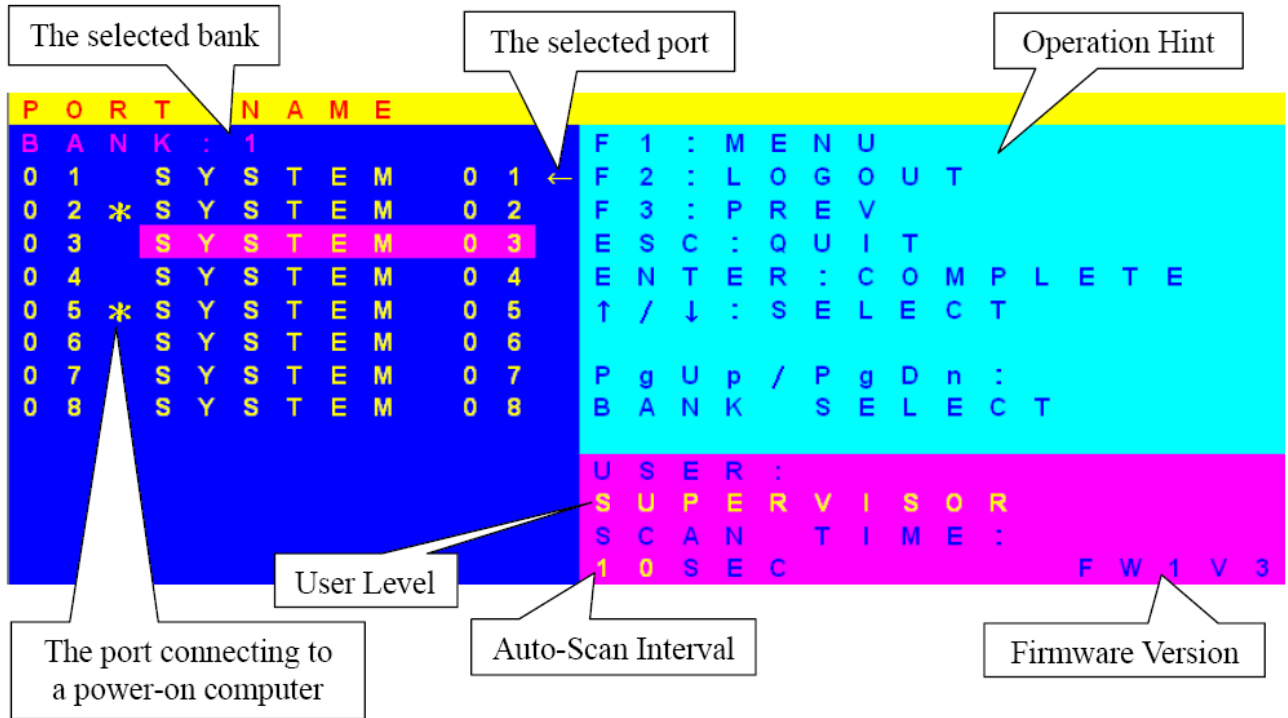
The selected bank

The selected port

Operation Hint

PORT NAME

BANK: 1

01 SYSTEM 01 ←
02 * SYSTEM 02
03 SYSTEM 03
04 SYSTEM 04
05 * SYSTEM 05
06 SYSTEM 06
07 SYSTEM 07
08 SYSTEM 08

F1: MENU
F2: LOGOUT
F3: PREV
ESC: QUIT
ENTER: COMPLETE
↑/↓: SELECT

PgUp/PgDn:
BANK SELECT

USER:
SUPERVISOR
SCAN TIME:
10SEC

FW1V3

User Level

The port connecting to a power-on computer

Auto-Scan Interval

Firmware Version